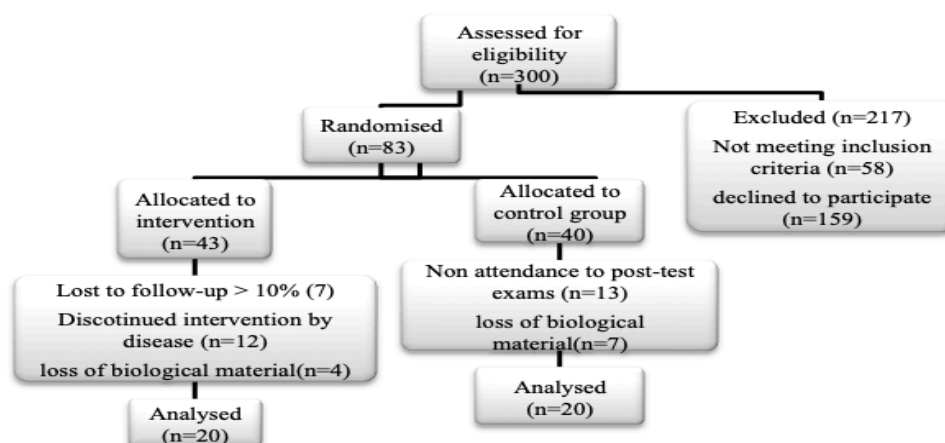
Assessed for eligibility (n=300)

Randomised (n=83)

Excluded (n=217)
Not meeting inclusion criteria (n=58)
declined to participate (n=159)

Allocated to intervention (n=43)

Allocated to control group (n=40)

Lost to follow-up > 10% (7)
Discotinued intervention by disease (n=12)
loss of biological material(n=4)

Non attendance to post-test exams (n=13)
loss of biological material(n=7)

Analysed (n=20)

Analysed (n=20)